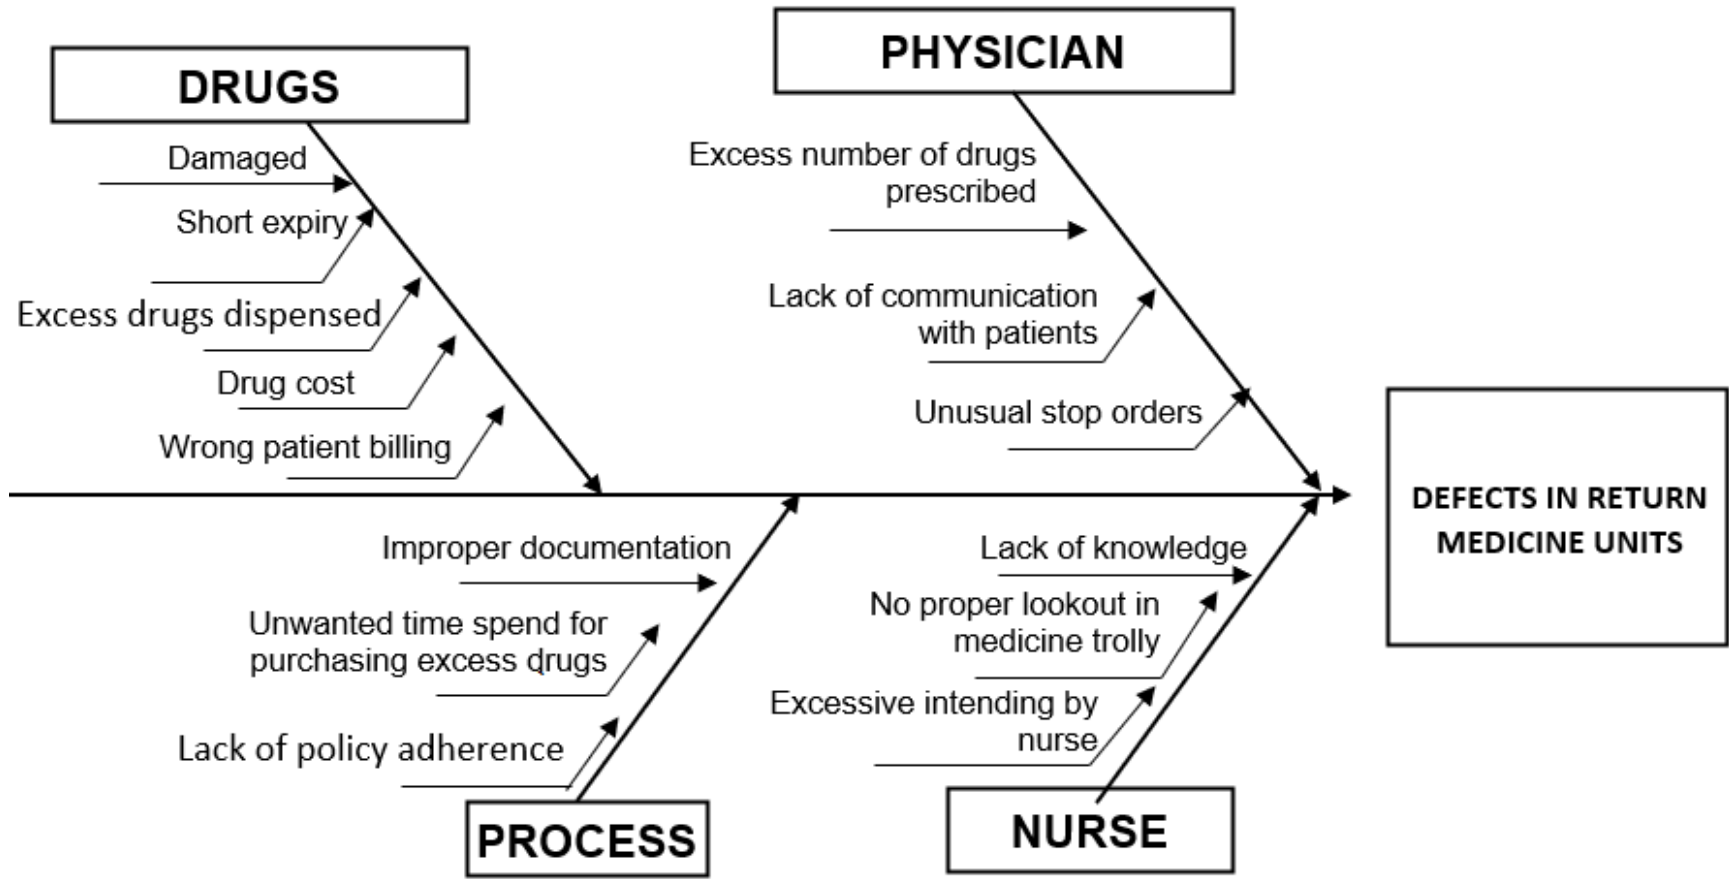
DRUGS

Damaged

Short expiry

Excess drugs dispensed

Drug cost

Wrong patient billing

PHYSICIAN

Excess number of drugs prescribed

Lack of communication with patients

Unusual stop orders

DEFECTS IN RETURN MEDICINE UNITS

Improper documentation

Unwanted time spend for purchasing excess drugs

Lack of policy adherence

PROCESS

Lack of knowledge

No proper lookout in medicine trolly

Excessive intending by nurse

NURSE